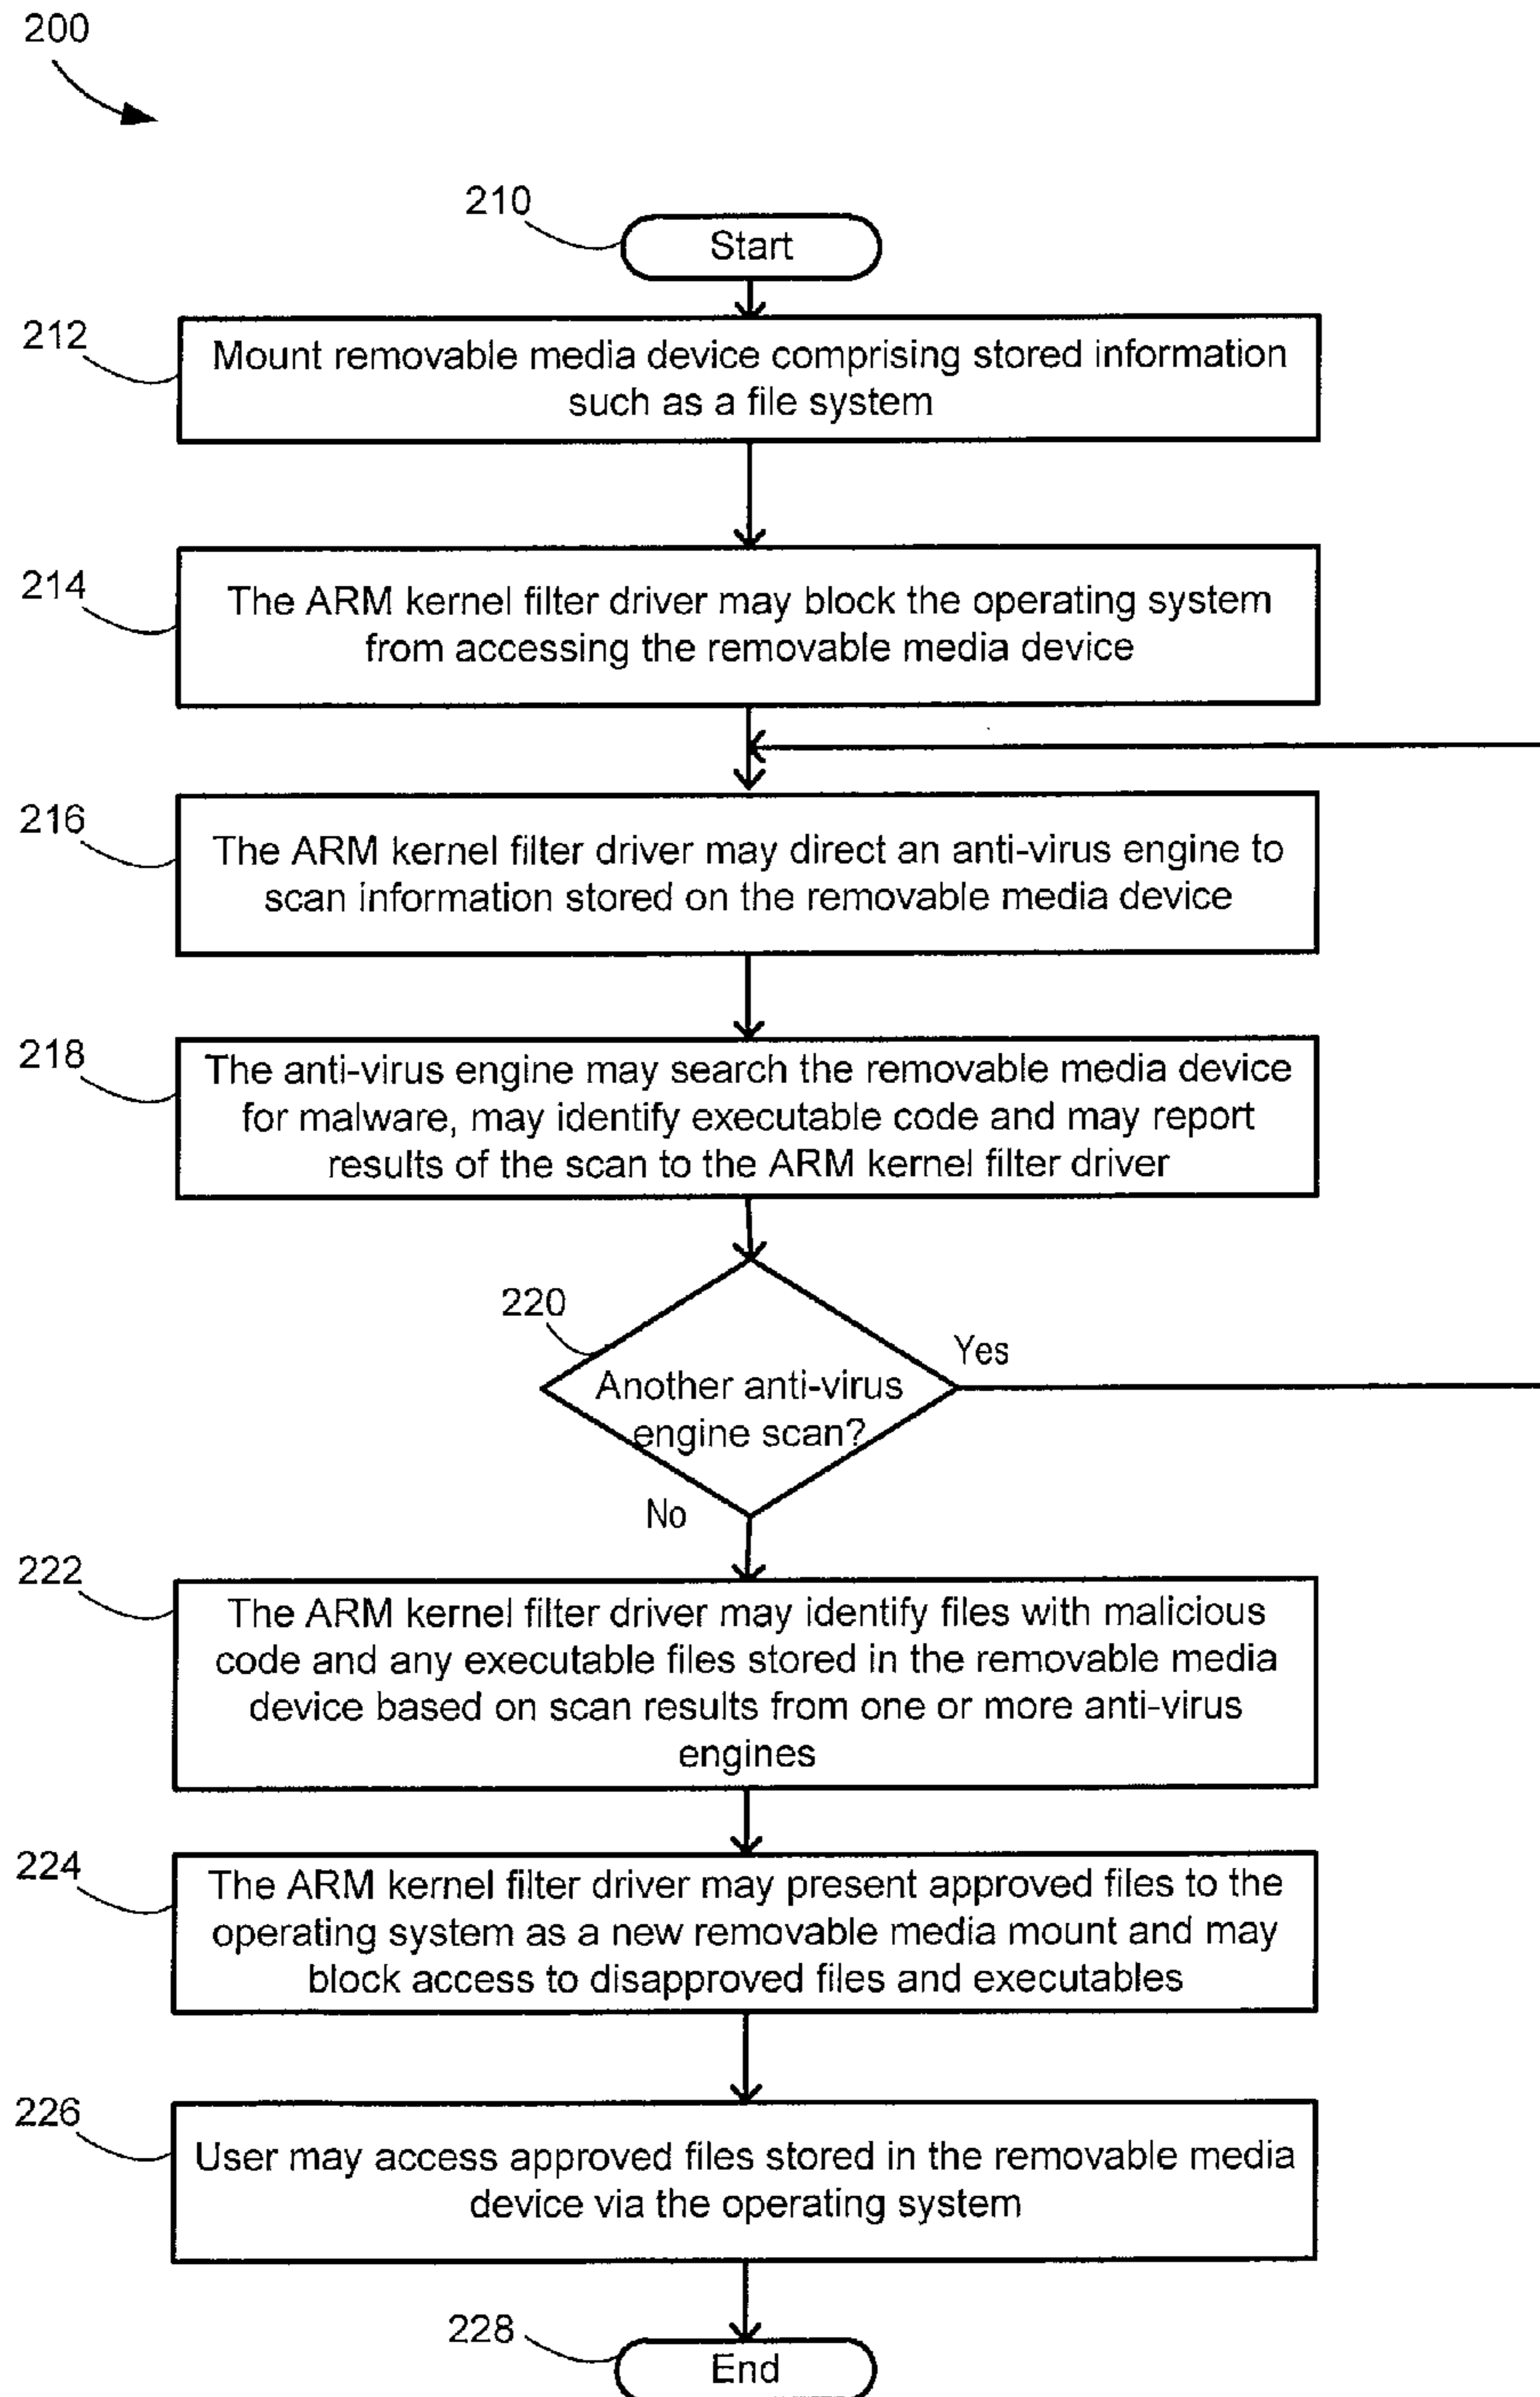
200

210
Start

212
Mount removable media device comprising stored information such as a file system

214
The ARM kernel filter driver may block the operating system from accessing the removable media device

216
The ARM kernel filter driver may direct an anti-virus engine to scan information stored on the removable media device

218
The anti-virus engine may search the removable media device for malware, may identify executable code and may report results of the scan to the ARM kernel filter driver

220
Another anti-virus engine scan?
Yes
No

222
The ARM kernel filter driver may identify files with malicious code and any executable files stored in the removable media device based on scan results from one or more anti-virus engines

224
The ARM kernel filter driver may present approved files to the operating system as a new removable media mount and may block access to disapproved files and executables

226
User may access approved files stored in the removable media device via the operating system

228
End